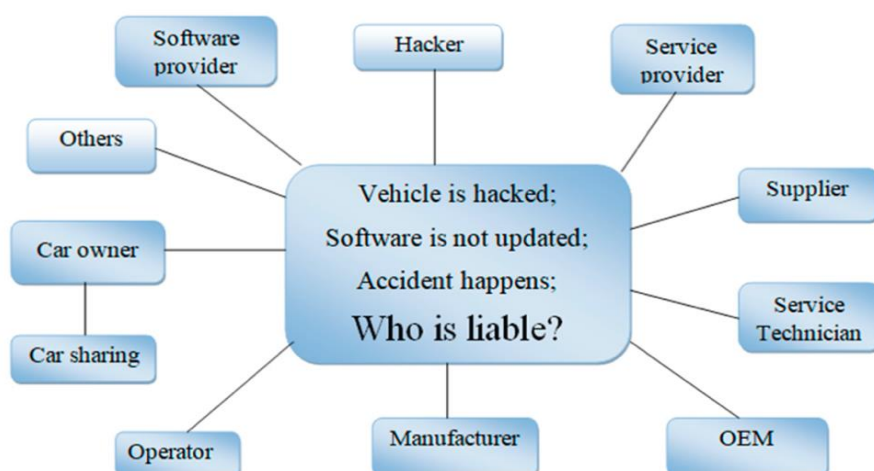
Software provider

Hacker

Service provider

Others

Vehicle is hacked;
Software is not updated;
Accident happens;
Who is liable?

Supplier

Car owner

Car sharing

Service Technician

Operator

Manufacturer

OEM